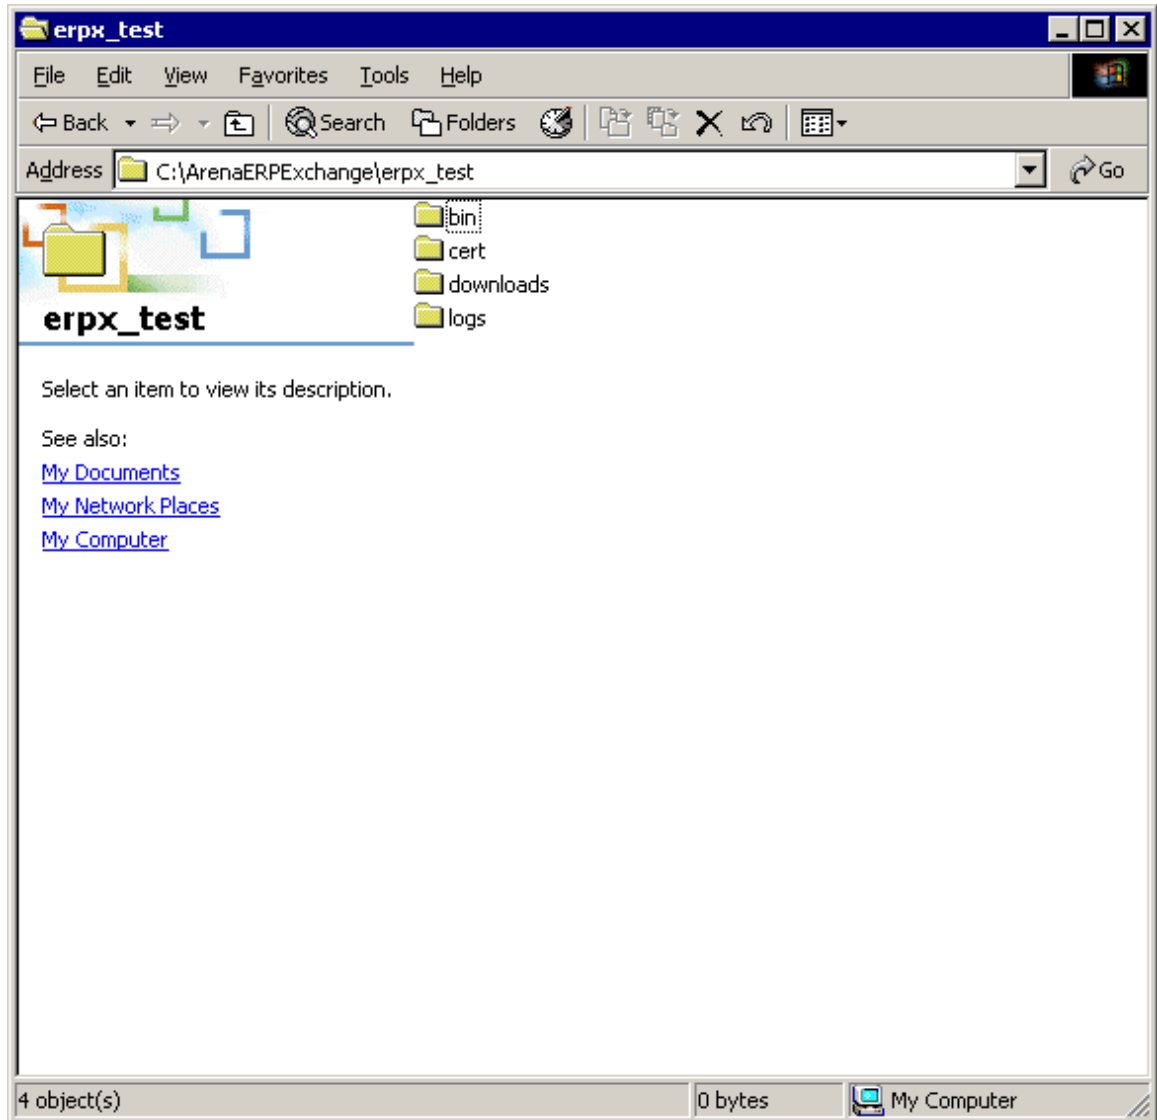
erpx_test

File Edit View Favorites Tools Help

Back Search Folders

Address C:\ArenaERPExchange\erpx_test Go

erpx_test

bin
cert
downloads
logs

Select an item to view its description.

See also:
My Documents
My Network Places
My Computer

4 object(s) 0 bytes My Computer